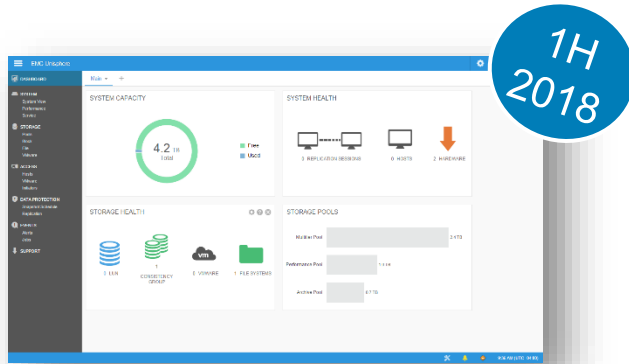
1H 2018

EMC Unisphere

DASHBOARD

SYSTEM
System View
Performance
Service

STORAGE
Pools
Block
File
VMware

ACCESS
Hosts
VMware
Initiators

DATA PROTECTION
Snapshot Schedule
Replication

EVENTS
Alerts
Jobs

SUPPORT

Main

SYSTEM CAPACITY

4.2 TB
Total

Free
Used

SYSTEM HEALTH

3 REPLICATION SESSIONS

0 HOSTS

2 HARDWARE

STORAGE HEALTH

3 LUN

1 CONSISTENCY GROUP

0 VDWARE

1 FILE SYSTEMS

STORAGE POOLS

Multitier Pool

Performance Pool

Archive Pool

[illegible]